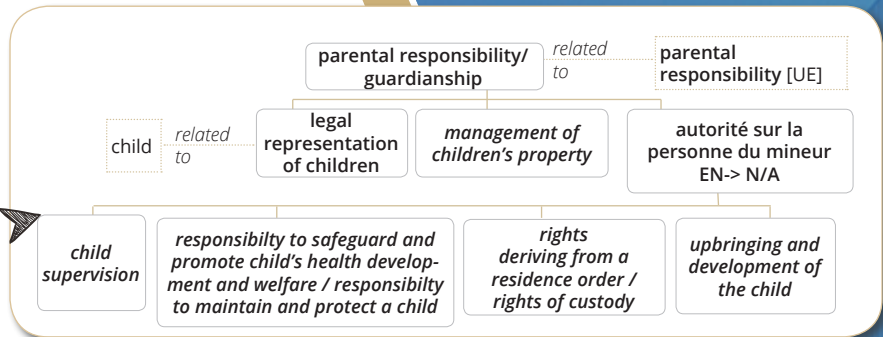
parental responsibility/ guardianship

related to

parental responsibility [UE]

child

related to

legal representation of children

management of children's property

autorité sur la personne du mineur EN-> N/A

child supervision

responsibilty to safeguard and promote child's health development and welfare / responsibilty to maintain and protect a child

rights deriving from a residence order / rights of custody

upbringing and development of the child